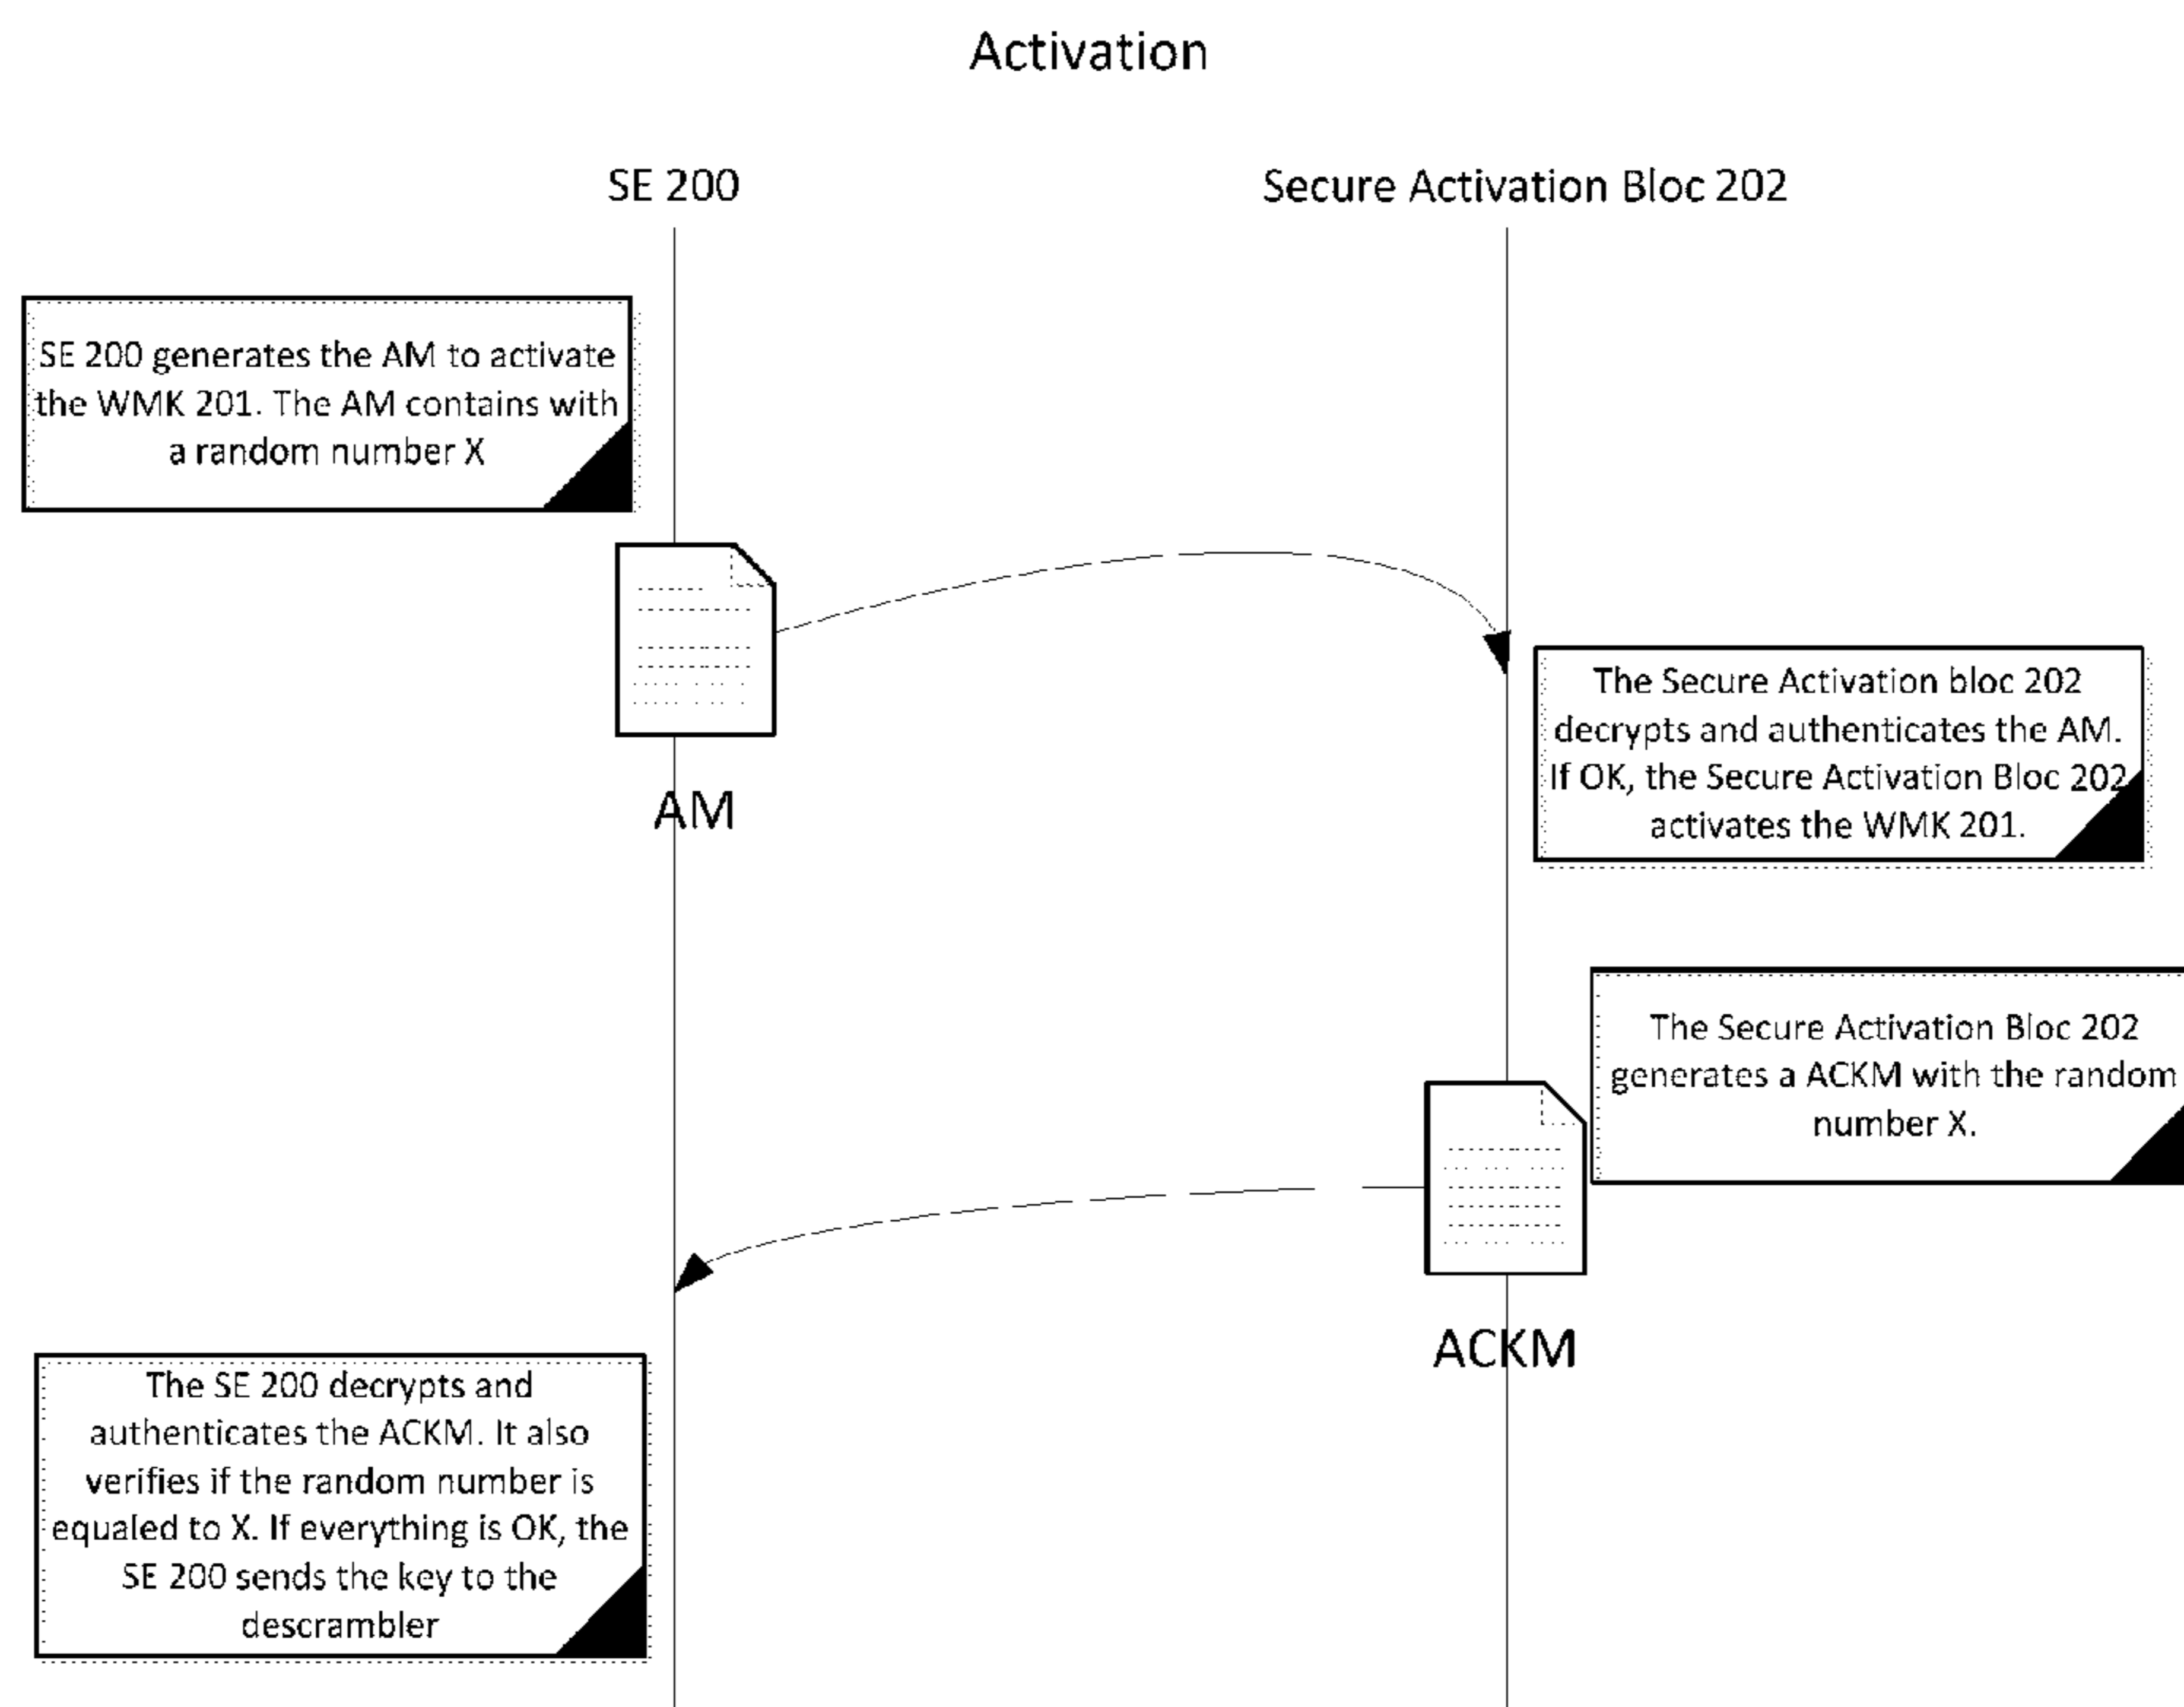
Activation

SE 200

Secure Activation Bloc 202

SE 200 generates the AM to activate the WMK 201. The AM contains with a random number X

AM

The Secure Activation bloc 202 decrypts and authenticates the AM. If OK, the Secure Activation Bloc 202 activates the WMK 201.

The Secure Activation Bloc 202 generates a ACKM with the random number X.

ACKM

The SE 200 decrypts and authenticates the ACKM. It also verifies if the random number is equaled to X. If everything is OK, the SE 200 sends the key to the descrambler